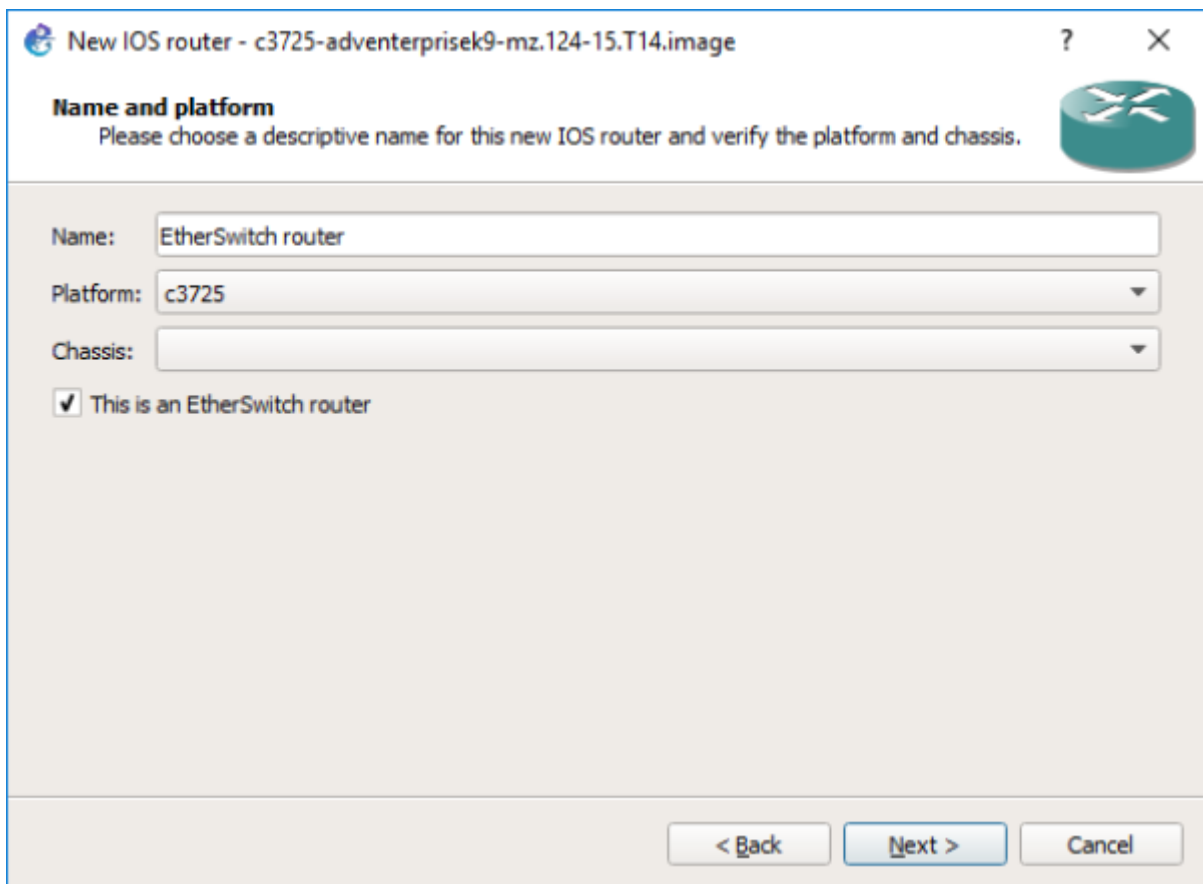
New IOS router - c3725-adventerprisek9-mz.124-15.T14.image

?

×

Name and platform

Please choose a descriptive name for this new IOS router and verify the platform and chassis.

Name: EtherSwitch router

Platform: c3725

Chassis:

This is an EtherSwitch router

< Back

Next >

Cancel